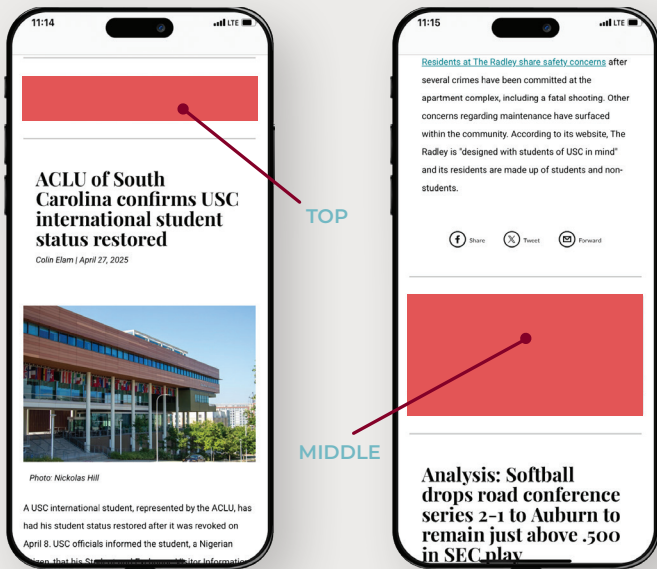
11:14

LTE

ACLU of South Carolina confirms USC international student status restored

Colin Elam | April 27, 2025

Photo: Nickolas Hill

A USC international student, represented by the ACLU, has had his student status restored after it was revoked on April 8. USC officials informed the student, a Nigerian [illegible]

TOP

11:15

LTE

Residents at The Radley share safety concerns after several crimes have been committed at the apartment complex, including a fatal shooting. Other concerns regarding maintenance have surfaced within the community. According to its website, The Radley is "designed with students of USC in mind" and its residents are made up of students and non-students.

Share Tweet Forward

MIDDLE

Analysis: Softball drops road conference series 2-1 to Auburn to remain just above .500 in SEC play